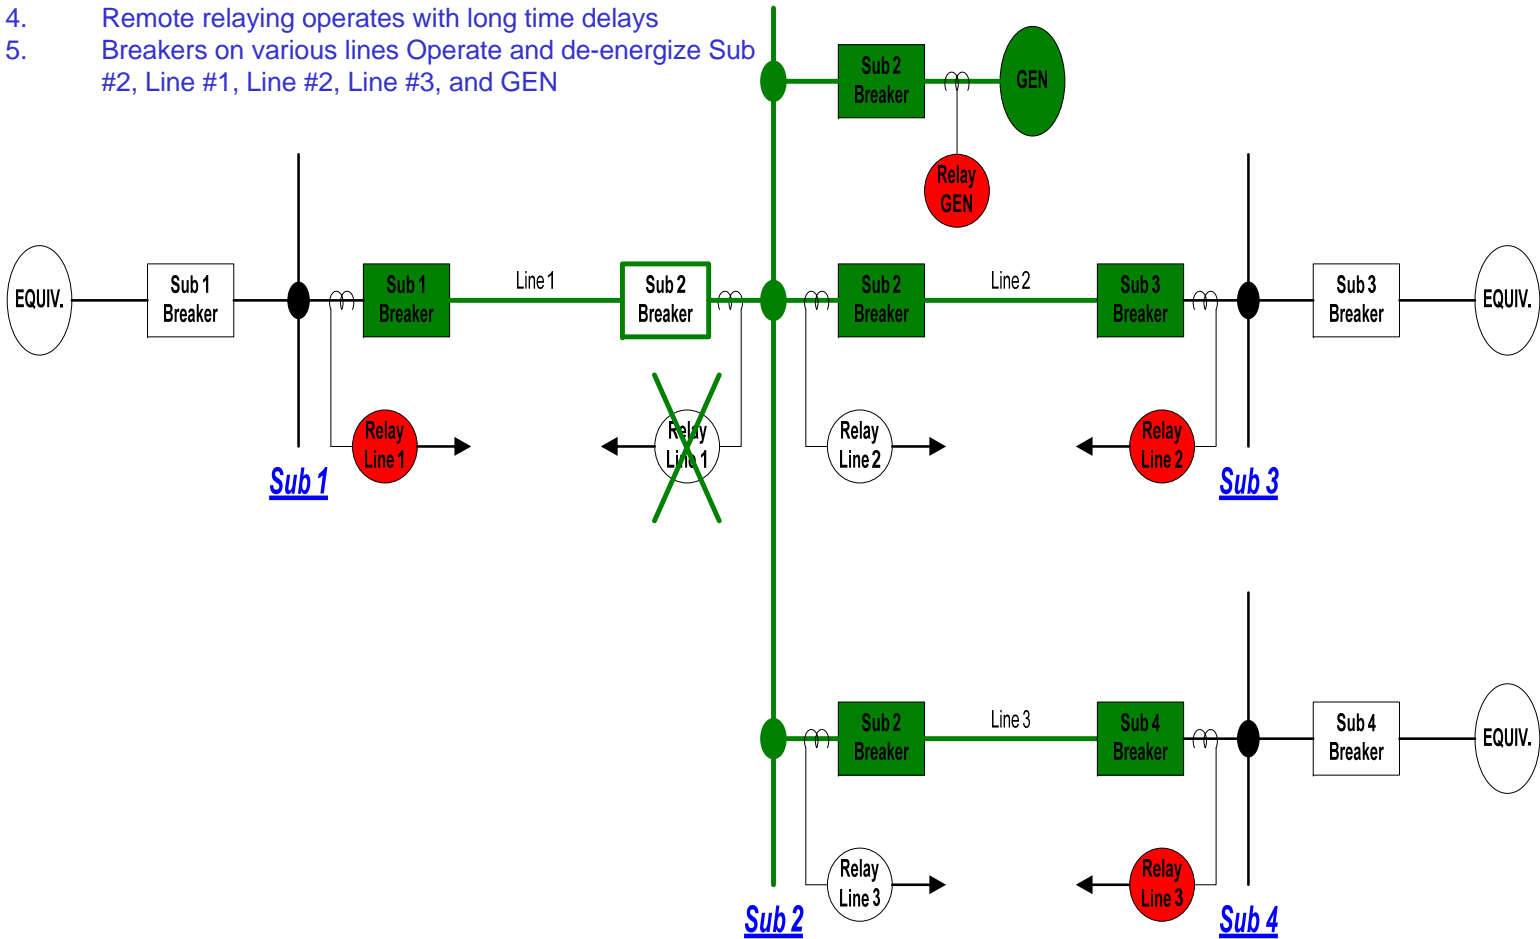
4. Remote relaying operates with long time delays
5. Breakers on various lines Operate and de-energize Sub #2, Line #1, Line #2, Line #3, and GEN

Sub 2 Breaker
GEN
Relay GEN

EQUIV.
Sub 1 Breaker
Sub 1 Breaker
Line 1
Sub 2 Breaker
Sub 2 Breaker
Line 2
Sub 3 Breaker
Sub 3 Breaker
EQUIV.

Relay Line 1
Sub 1
Relay Line 1
Relay Line 2
Relay Line 2
Sub 3

Sub 2 Breaker
Line 3
Sub 4 Breaker
Sub 4 Breaker
EQUIV.

Relay Line 3
Relay Line 3
Sub 2
Sub 4